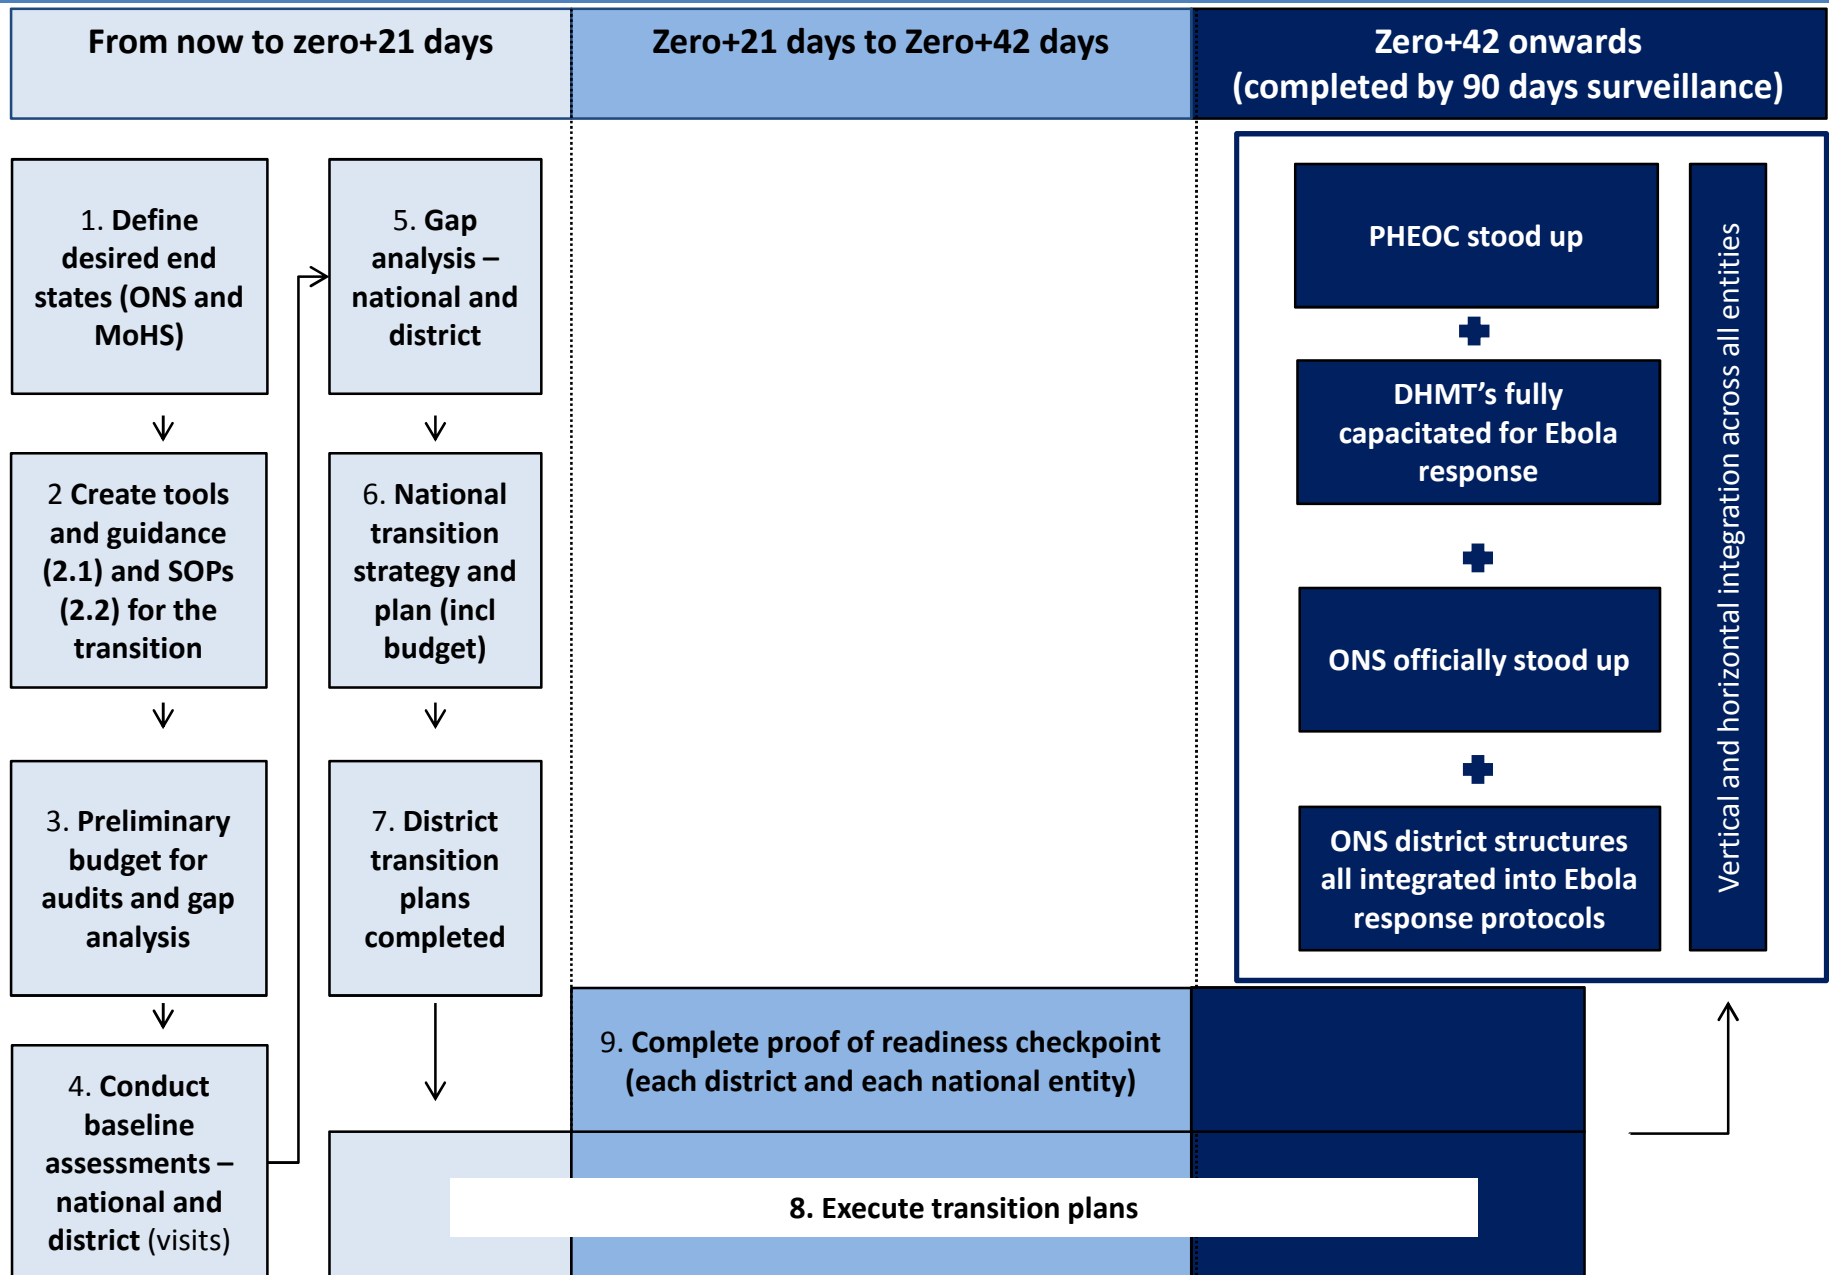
From now to zero+21 days

Zero+21 days to Zero+42 days

Zero+42 onwards (completed by 90 days surveillance)

1. Define desired end states (ONS and MoHS)

2 Create tools and guidance (2.1) and SOPs (2.2) for the transition

3. Preliminary budget for audits and gap analysis

4. Conduct baseline assessments – national and district (visits)

5. Gap analysis – national and district

6. National transition strategy and plan (incl budget)

7. District transition plans completed

PHEOC stood up

DHMT's fully capacitated for Ebola response

ONS officially stood up

ONS district structures all integrated into Ebola response protocols

Vertical and horizontal integration across all entities

9. Complete proof of readiness checkpoint (each district and each national entity)

8. Execute transition plans